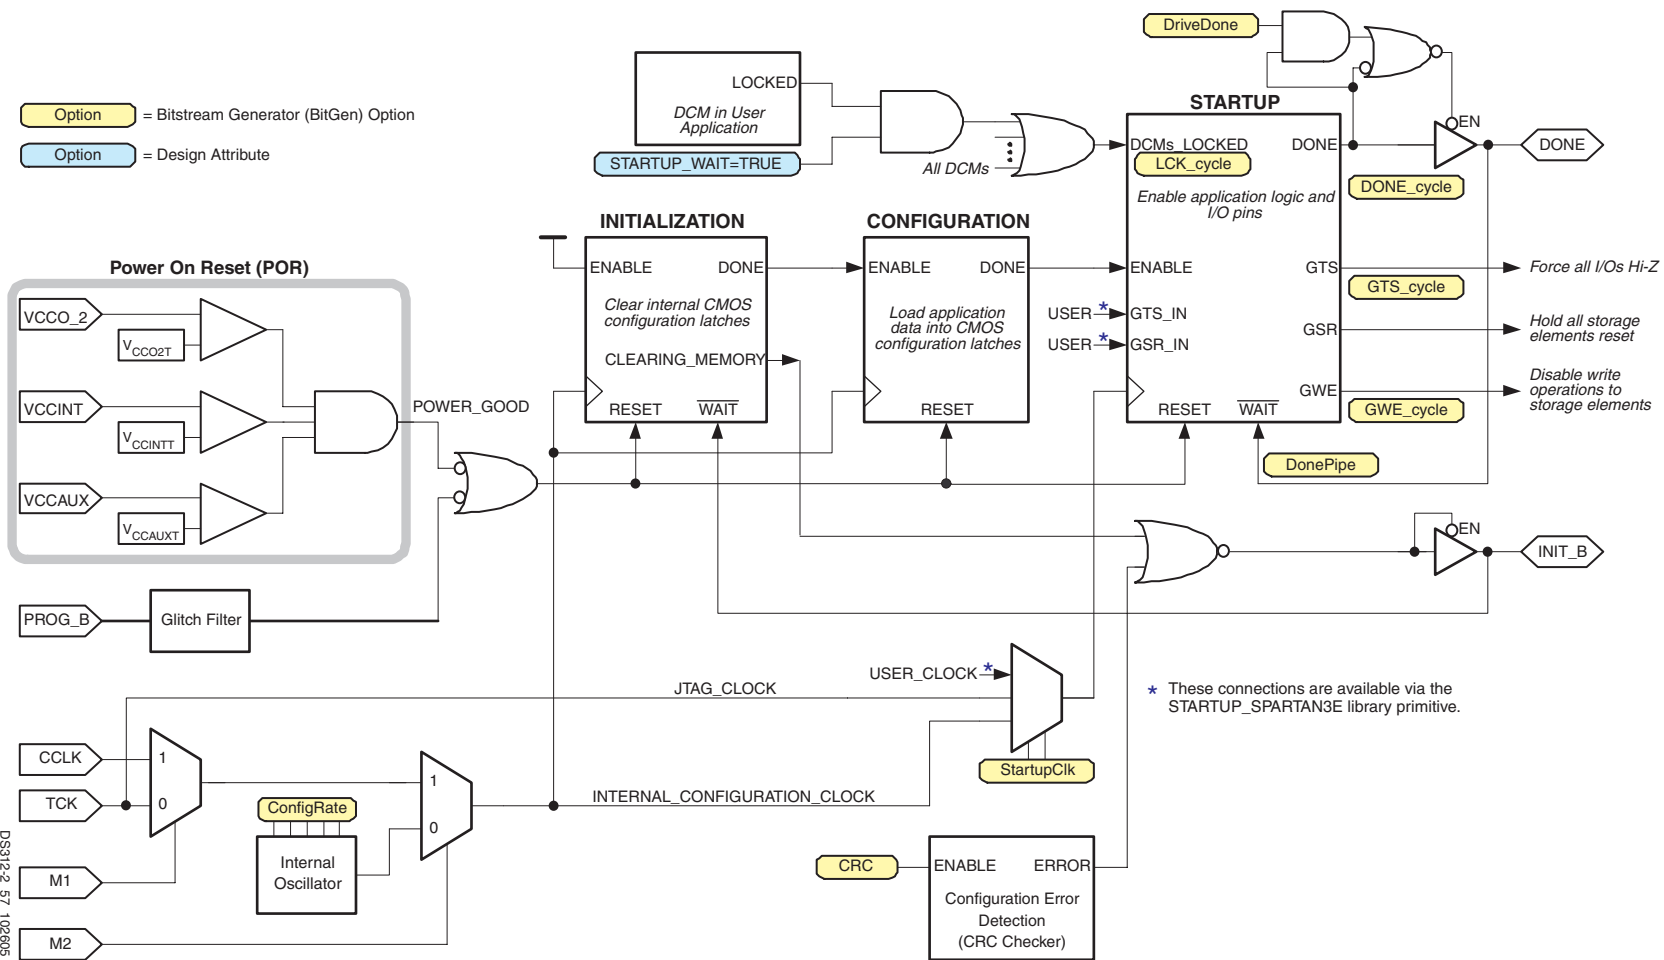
Option = Bitstream Generator (BitGen) Option

Option = Design Attribute

DriveDone

LOCKED

DCM in User Application

STARTUP_WAIT=TRUE

All DCMs

STARTUP

DCMs_LOCKED

LCK_cycle

DONE

EN

DONE

DONE_cycle

Enable application logic and I/O pins

INITIALIZATION

CONFIGURATION

Power On Reset (POR)

ENABLE

DONE

ENABLE

DONE

ENABLE

GTS

Force all I/Os Hi-Z

GTS_cycle

VCCO_2

$V_{CCO2T}$

Clear internal CMOS configuration latches

Load application data into CMOS configuration latches

USER * GTS_IN

USER * GSR_IN

GSR

Hold all storage elements reset

CLEARING_MEMORY

GWE

Disable write operations to storage elements

VCCINT

$V_{CCINTT}$

POWER_GOOD

RESET

$\overline{WAIT}$

RESET

RESET

$\overline{WAIT}$

GWE_cycle

DonePipe

VCCAUX

$V_{CCAUXT}$

EN

INIT_B

PROG_B

Glitch Filter

USER_CLOCK *

JTAG_CLOCK

* These connections are available via the STARTUP_SPARTAN3E library primitive.

CCLK

1

TCK

0

ConfigRate

1

0

StartupClk

INTERNAL_CONFIGURATION_CLOCK

Internal Oscillator

CRC

ENABLE

ERROR

Configuration Error Detection (CRC Checker)

M1

M2

DS312-2_57_102605